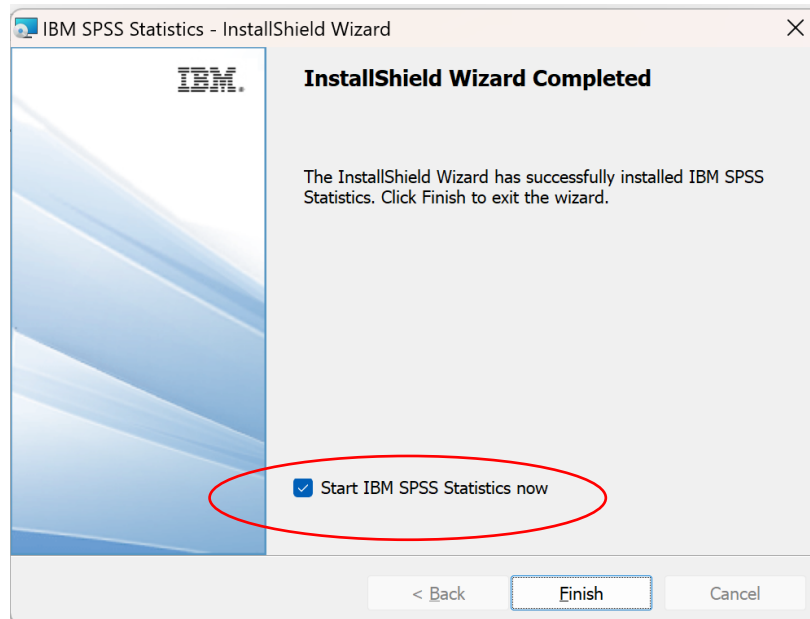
IBM SPSS Statistics - InstallShield Wizard

IBM.

InstallShield Wizard Completed

The InstallShield Wizard has successfully installed IBM SPSS Statistics. Click Finish to exit the wizard.

Start IBM SPSS Statistics now

< Back

Finish

Cancel